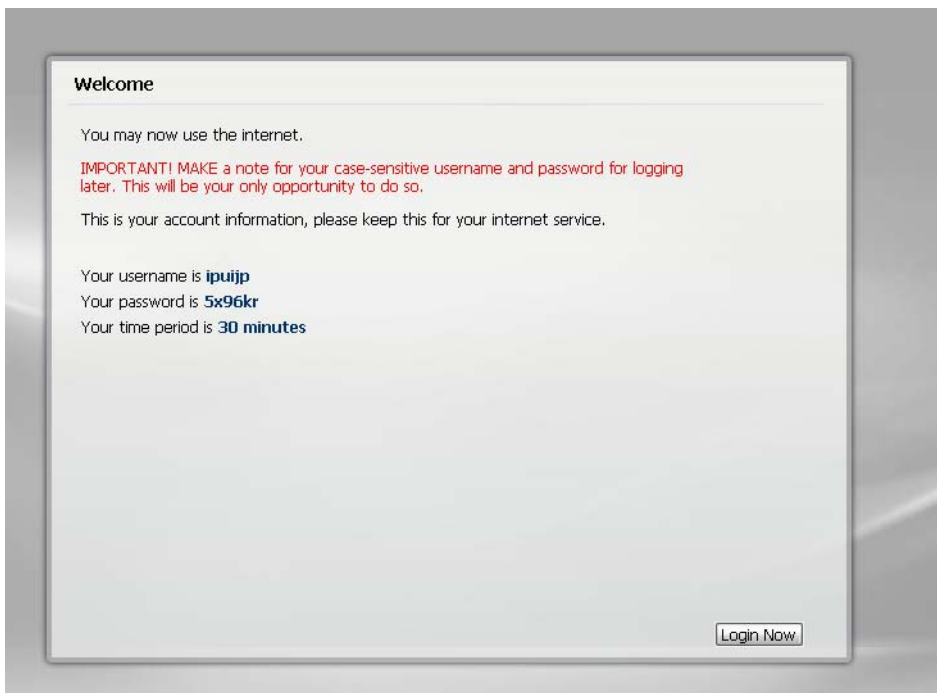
Welcome

You may now use the internet.

IMPORTANT! MAKE a note for your case-sensitive username and password for logging later. This will be your only opportunity to do so.

This is your account information, please keep this for your internet service.

Your username is ipuijp
Your password is 5x96kr
Your time period is 30 minutes

Login Now